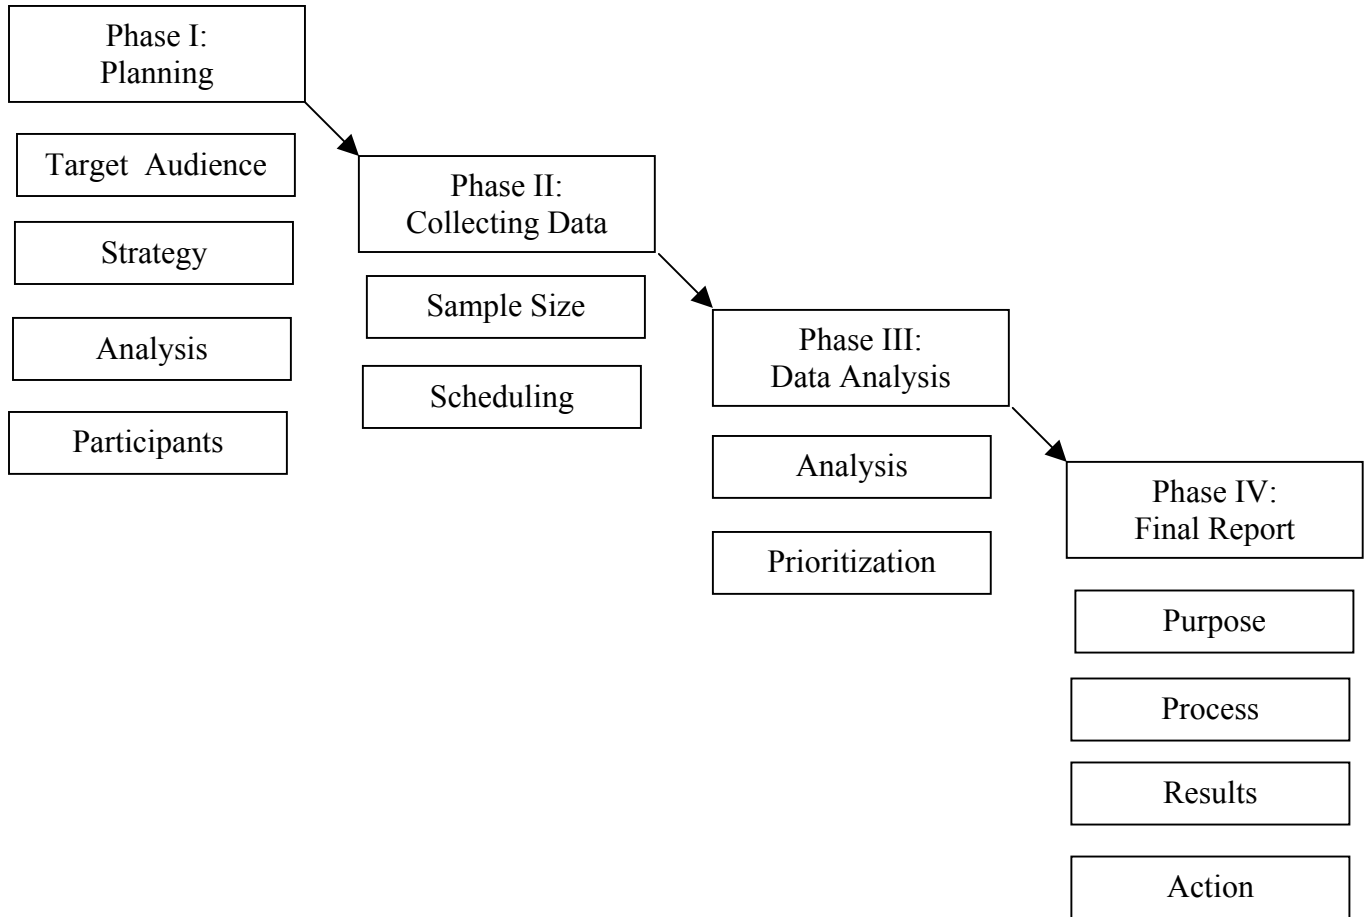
Phase I:
Planning

Target Audience

Strategy

Analysis

Participants

Phase II:
Collecting Data

Sample Size

Scheduling

Phase III:
Data Analysis

Analysis

Prioritization

Phase IV:
Final Report

Purpose

Process

Results

Action